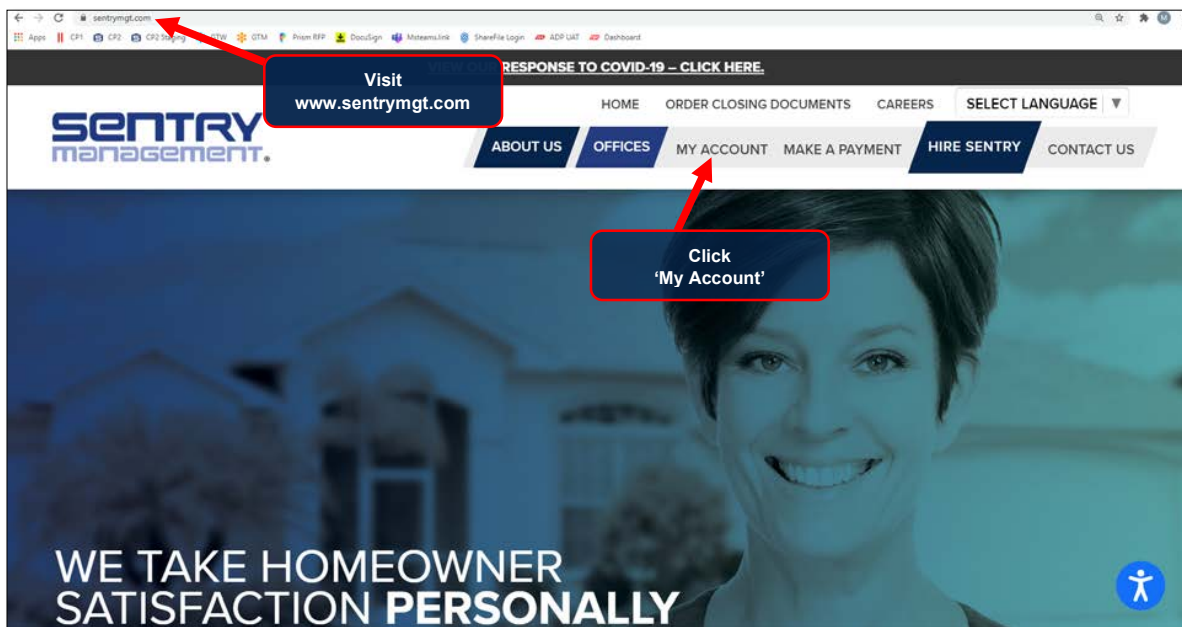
sentrymgt.com

Apps CP1 CP2 CP2 Staging BTW GTM Prism RFP DocuSign Msteams.link ShareFile Login ADP UAT Dashboard

VIEW OUR RESPONSE TO COVID-19 – CLICK HERE.

Visit
www.sentrymgt.com

HOME ORDER CLOSING DOCUMENTS CAREERS SELECT LANGUAGE

SENTRY
management.

ABOUT US OFFICES MY ACCOUNT MAKE A PAYMENT HIRE SENTRY CONTACT US

Click
'My Account'

WE TAKE HOMEOWNER
SATISFACTION PERSONALLY